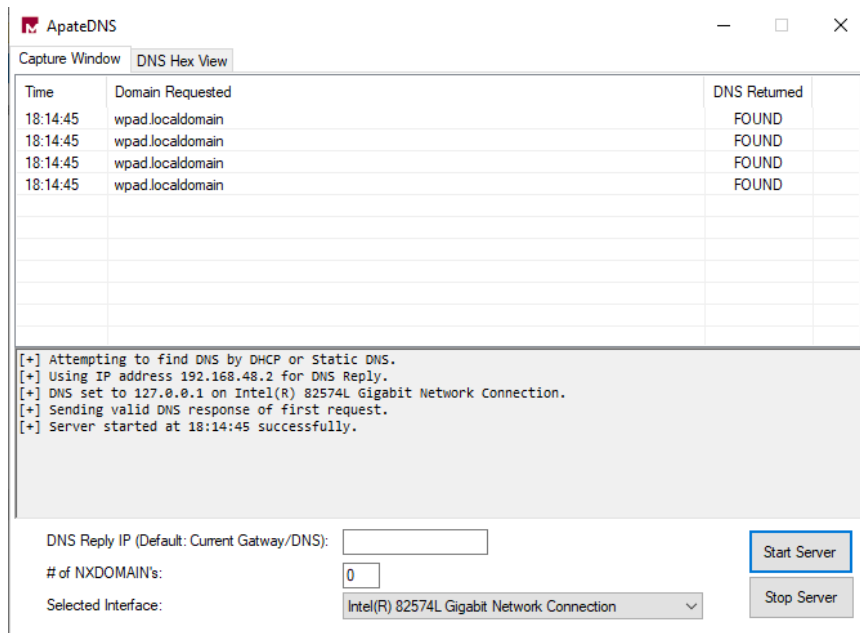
ApateDNS

Capture Window | DNS Hex View

| Time | Domain Requested | DNS Returned |
|---|---|---|
| 18:14:45 | wpad.localdomain | FOUND |
| 18:14:45 | wpad.localdomain | FOUND |
| 18:14:45 | wpad.localdomain | FOUND |
| 18:14:45 | wpad.localdomain | FOUND |

[+] Attempting to find DNS by DHCP or Static DNS.
[+] Using IP address 192.168.48.2 for DNS Reply.
[+] DNS set to 127.0.0.1 on Intel(R) 82574L Gigabit Network Connection.
[+] Sending valid DNS response of first request.
[+] Server started at 18:14:45 successfully.

DNS Reply IP (Default: Current Gatway/DNS):

# of NXDOMAIN's: 0

Selected Interface: Intel(R) 82574L Gigabit Network Connection

Start Server

Stop Server